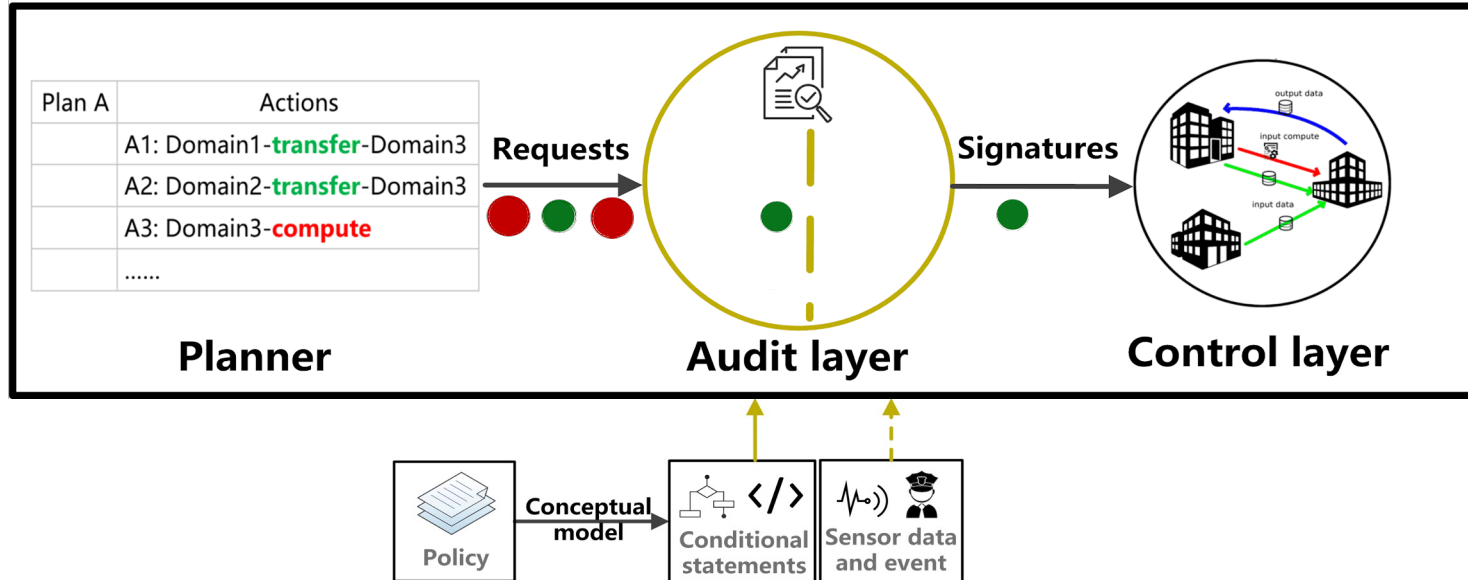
| Plan A | Actions |
|---|---|
| | A1: Domain1-transfer-Domain3 |
| | A2: Domain2-transfer-Domain3 |
| | A3: Domain3-compute |
| | ...... |

Requests

Signatures

output data

input compute

input data

Planner

Audit layer

Control layer

Policy

Conceptual model

Conditional statements

Sensor data and event